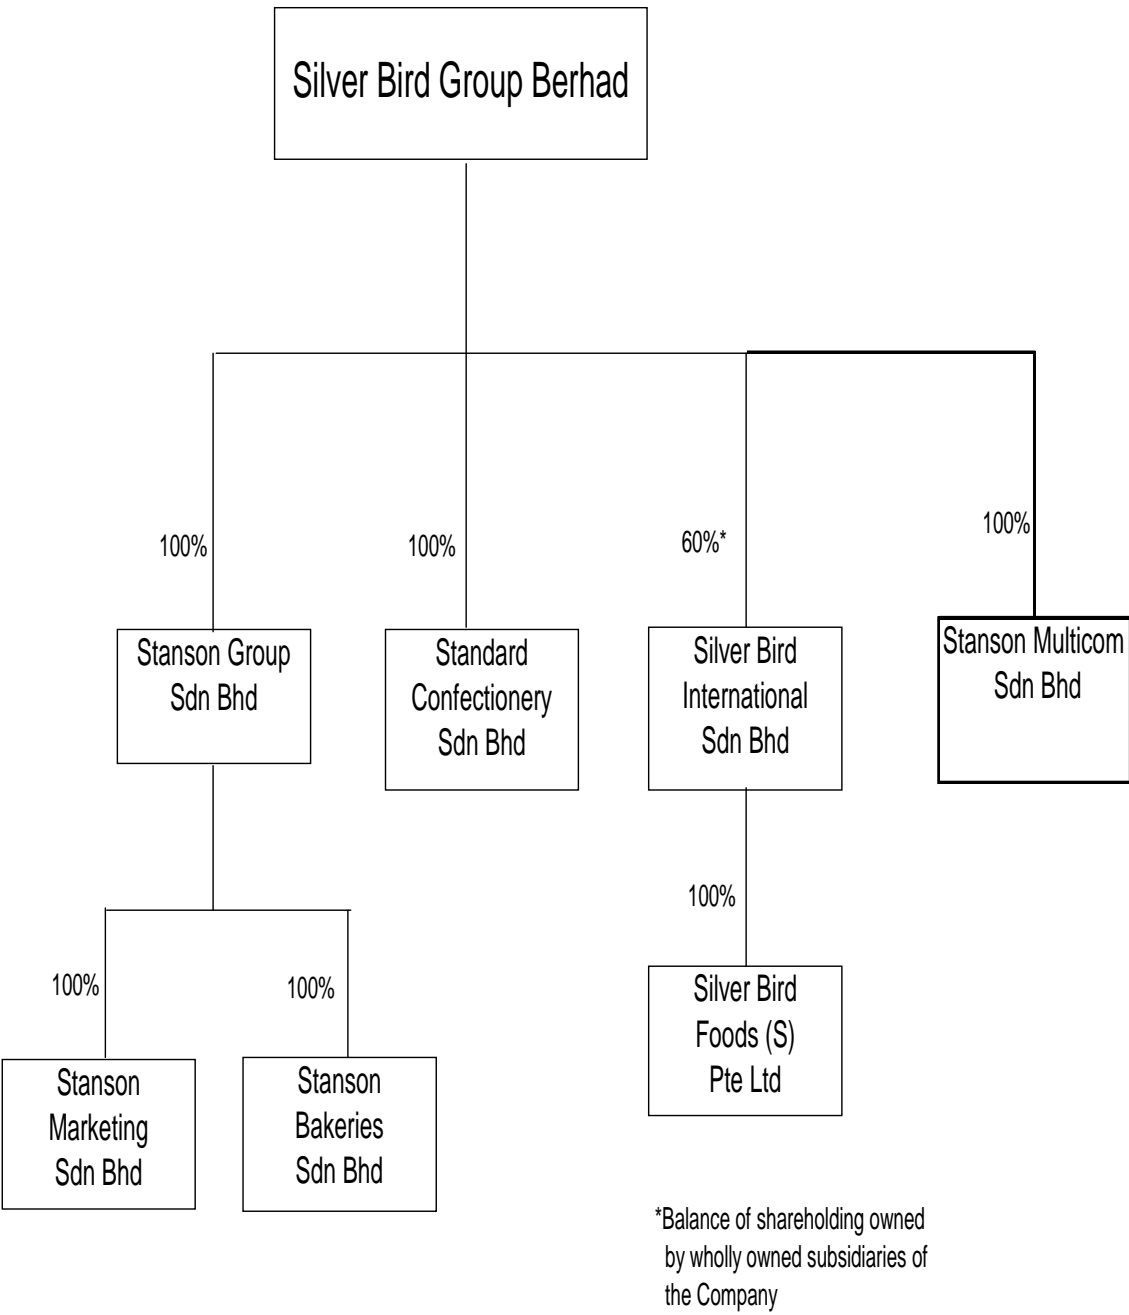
Silver Bird Group Berhad

100%

Stanson Group Sdn Bhd

100%

Standard Confectionery Sdn Bhd

60%*

Silver Bird International Sdn Bhd

100%

Stanson Multicom Sdn Bhd

100%

Stanson Marketing Sdn Bhd

100%

Stanson Bakeries Sdn Bhd

100%

Silver Bird Foods (S) Pte Ltd

*Balance of shareholding owned by wholly owned subsidiaries of the Company